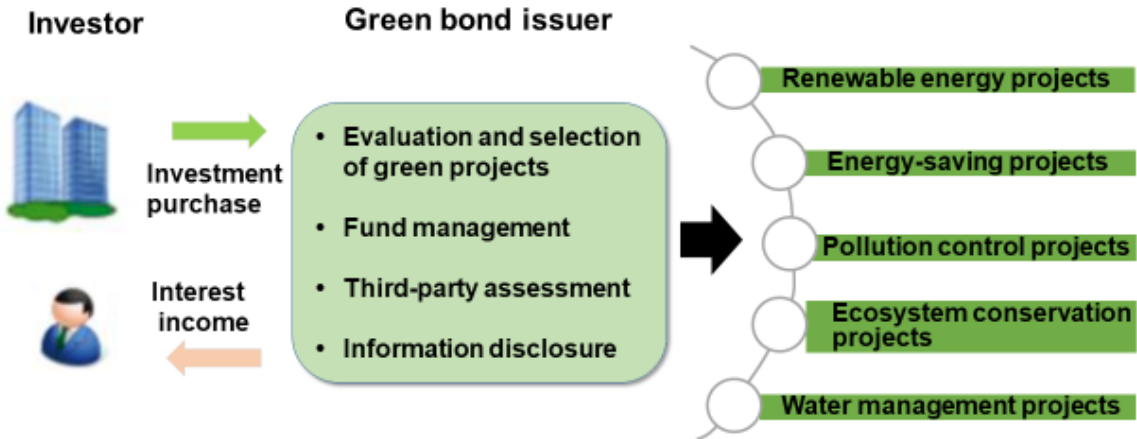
Investor

Green bond issuer

Investment purchase

Interest income

- Evaluation and selection of green projects
- Fund management
- Third-party assessment
- Information disclosure

Renewable energy projects

Energy-saving projects

Pollution control projects

Ecosystem conservation projects

Water management projects